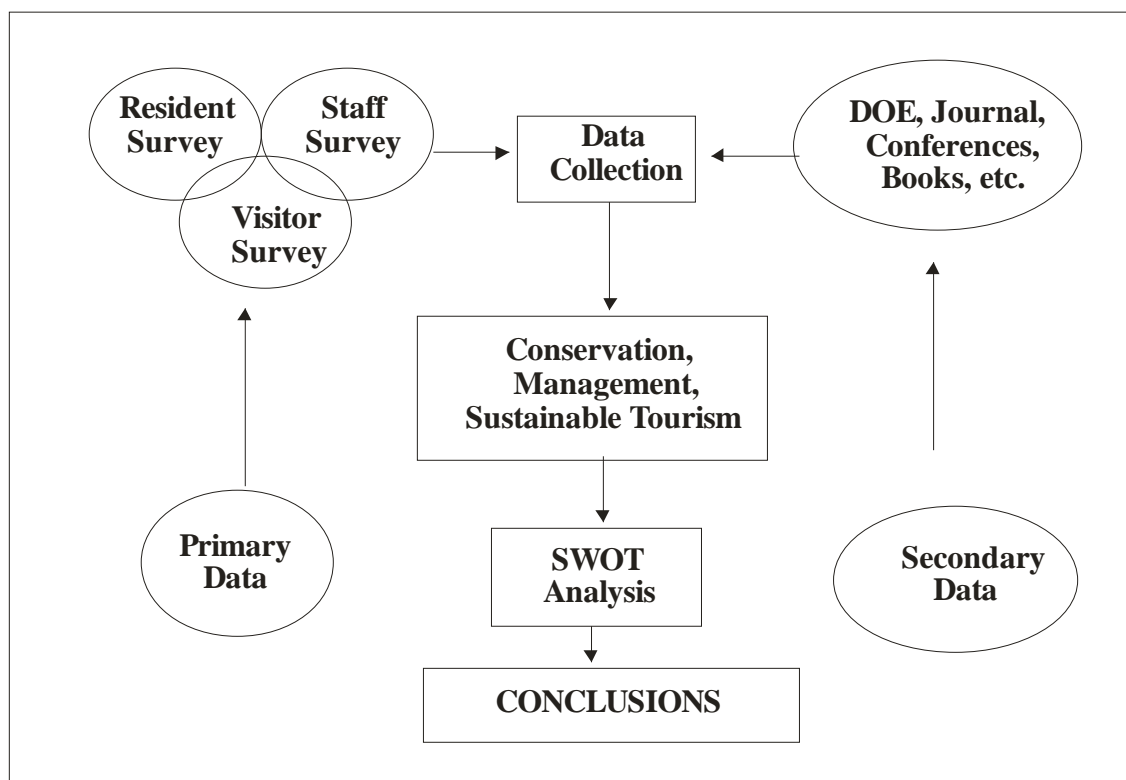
Resident Survey

Staff Survey

Visitor Survey

Data Collection

DOE, Journal, Conferences, Books, etc.

Conservation, Management, Sustainable Tourism

Primary Data

SWOT Analysis

Secondary Data

CONCLUSIONS